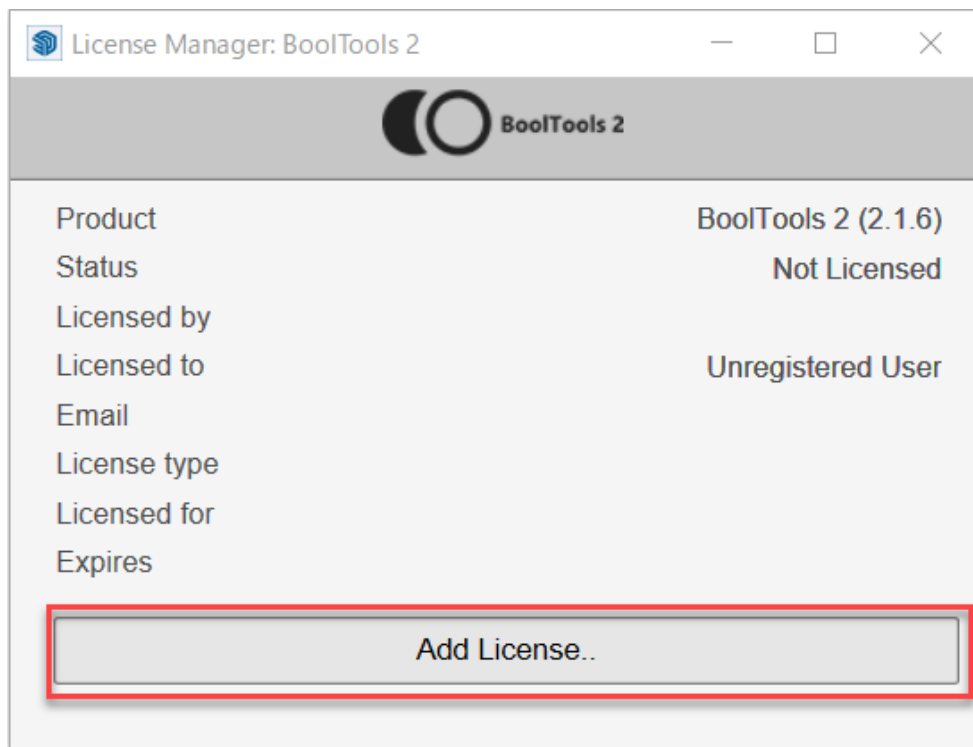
License Manager: BoolTools 2

BoolTools 2

| | |
|---|---|
| Product | BoolTools 2 (2.1.6) |
| Status | Not Licensed |
| Licensed by | |
| Licensed to | Unregistered User |
| Email | |
| License type | |
| Licensed for | |
| Expires | |

Add License..